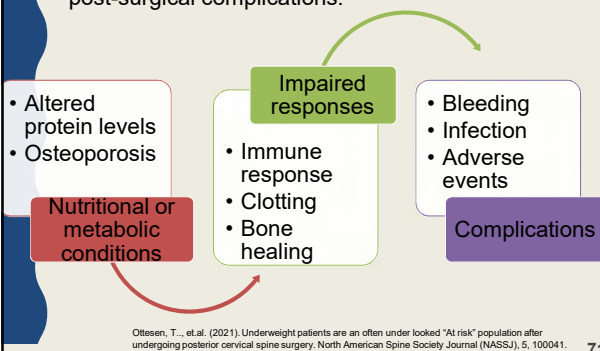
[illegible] post-surgical complications.

- Altered protein levels
- Osteoporosis

Nutritional or metabolic conditions

Impaired responses

- Immune response
- Clotting
- Bone healing

- Bleeding
- Infection
- Adverse events

Complications

Ottesen, T., et.al. (2021). Underweight patients are an often under looked "At risk" population after undergoing posterior cervical spine surgery. North American Spine Society Journal (NASSJ), 5, 100041.

7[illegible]